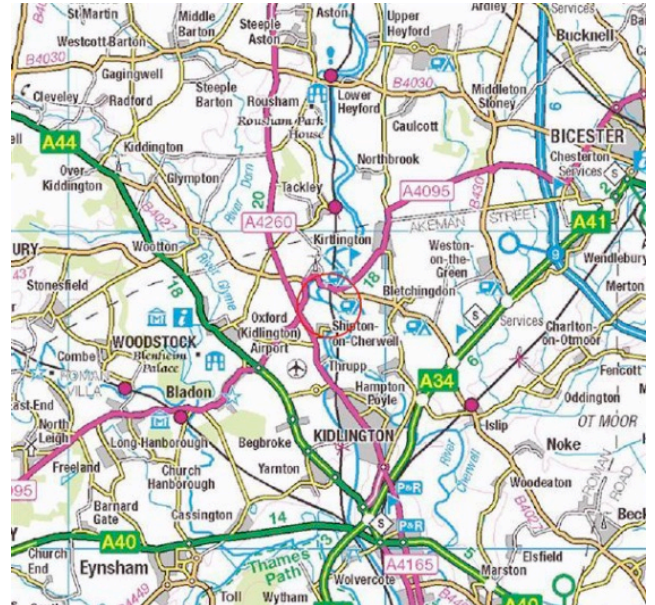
St Martin
Middle Barton
Steeple Aston
Aston
Upper Heyford
Ardley
Bucknell
Westcott Barton
B4030
B4030
Gagingwell
Steeple Barton
Cleveley
Radford
Rousham
Lower Heyford
Middleton Stoney
Rousham Park House
Caulcott
A44
BICESTER
Kiddington
Northbrook
Chesterton
Services
Over Kiddington
Glympton
Tackley
A4095
B430
B4027
River Dorn
20
A4260
AKEMAN STREET
A41
Wootton
Kirtlington
Weston-on-the-Green
URY
Wendlebury
437
Stonesfield
River Glyme
18
18
Bletchingdon
Merton
Oxford (Kidlington) Airport
Shipton-on-Cherwell
Services
Charlton-on-Otmoor
WOODSTOCK
Combe
Blenheim Palace
Thrupp
Fencott
Bladon
Hampton Poyle
A34
Oddington
East End
OT MOOR
North Leigh
Long Hanborough
Begbroke
KIDLINGTON
Islip
Noke
Freeland
Church Hanborough
River Cherwell
ROMAN ROAD
Yarnton
Woodeaton
95
Barnard Gate
Cassington
14
P+R
Beck
A40
Church End
Eynsham
Thames Path
P+R
A4165
5
Elsfield
Toll
Wytham
Wolvercote
Marston